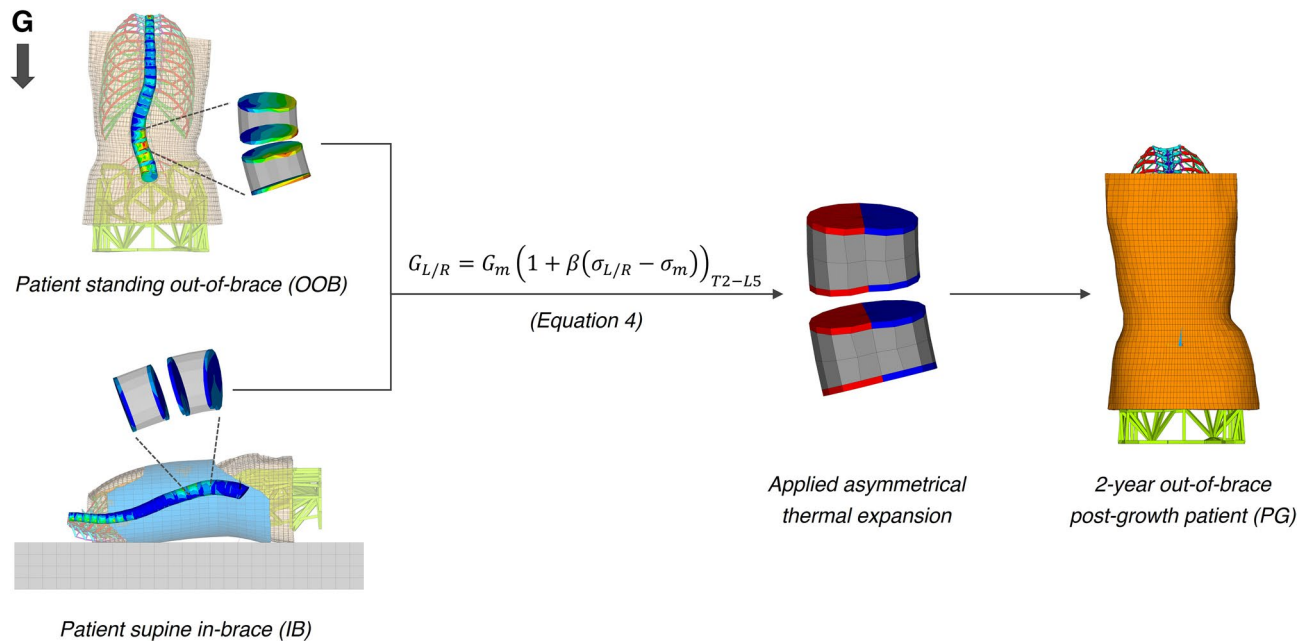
G

Patient standing out-of-brace (OOB)

$G_{L/R} = G_m\left(1 + \beta\left(\sigma_{L/R} - \sigma_m\right)\right)_{T2-L5}$

(Equation 4)

Patient supine in-brace (IB)

Applied asymmetrical thermal expansion

2-year out-of-brace post-growth patient (PG)